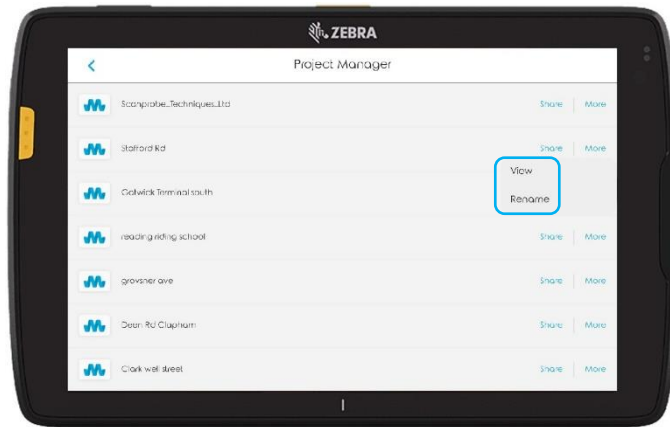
ZEBRA

<

Project Manager

Scanprobe_Techniques_Ltd
Share | More

Stafford Rd
Share | More

View

Gatwick Terminal south

Rename

reading riding school
Share | More

grovsner ave
Share | More

Dean Rd Clapham
Share | More

Clark well street
Share | More